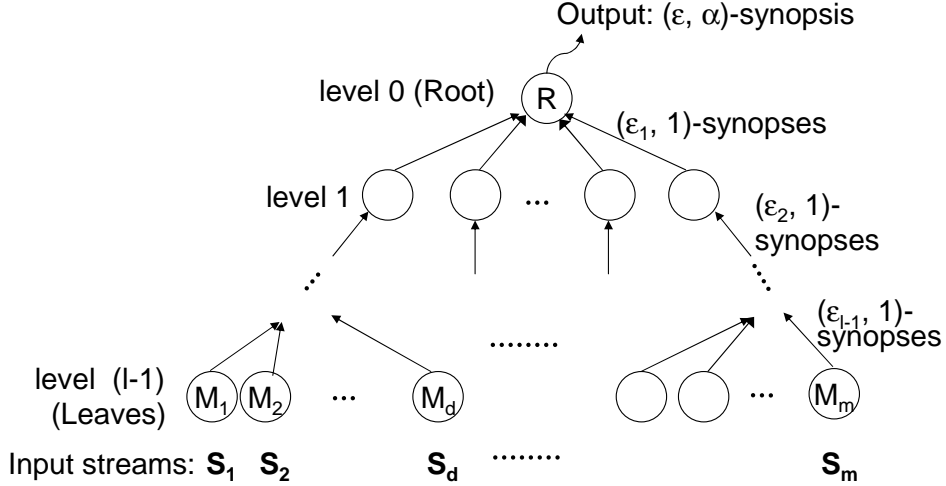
Output: $(\varepsilon, \alpha)$-synopsis

level 0 (Root) R

$(\varepsilon_1, 1)$-synopses

level 1 ...

$(\varepsilon_2, 1)$-synopses

$(\varepsilon_{l-1}, 1)$-synopses

........

level (l-1) (Leaves) $M_1$ $M_2$ ... $M_d$ ... $M_m$

Input streams: $\mathbf{S_1}$ $\mathbf{S_2}$ $\mathbf{S_d}$ ........ $\mathbf{S_m}$